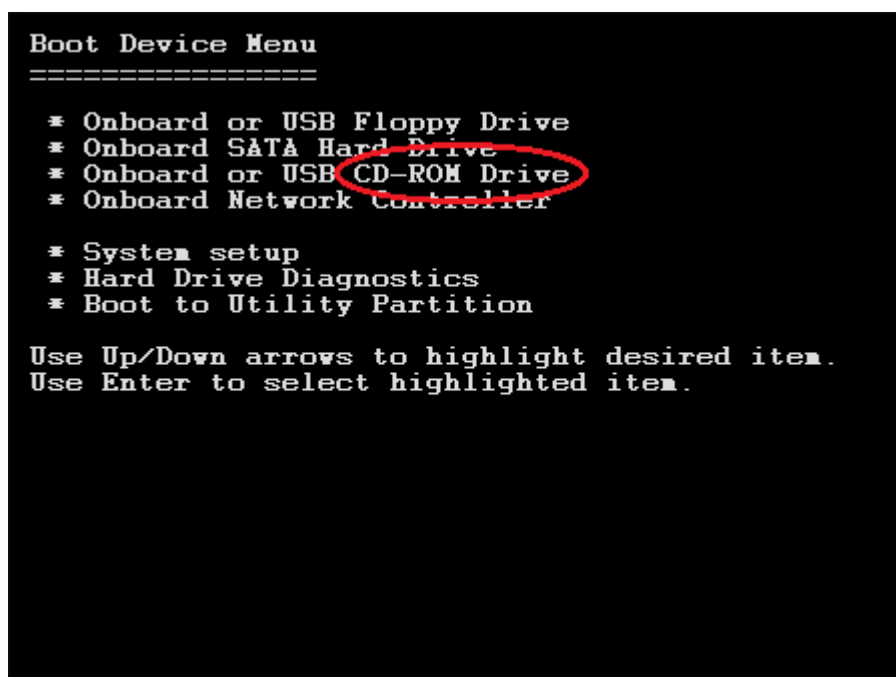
Boot Device Menu
================

* Onboard or USB Floppy Drive
* Onboard SATA Hard Drive
* Onboard or USB CD-ROM Drive
* Onboard Network Controller

* System setup
* Hard Drive Diagnostics
* Boot to Utility Partition

Use Up/Down arrows to highlight desired item.
Use Enter to select highlighted item.